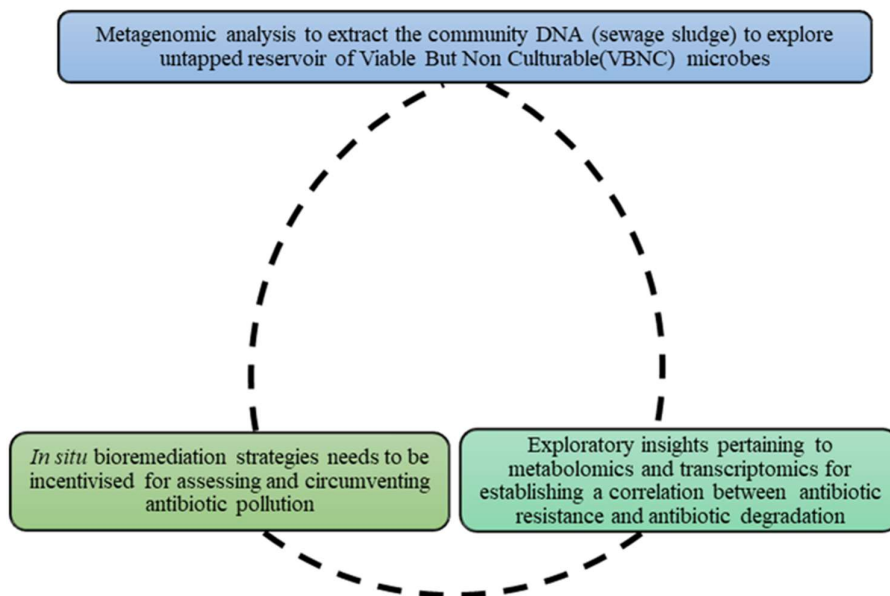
Metagenomic analysis to extract the community DNA (sewage sludge) to explore untapped reservoir of Viable But Non Culturable(VBNC) microbes

In situ bioremediation strategies needs to be incentivised for assessing and circumventing antibiotic pollution

Exploratory insights pertaining to metabolomics and transcriptomics for establishing a correlation between antibiotic resistance and antibiotic degradation